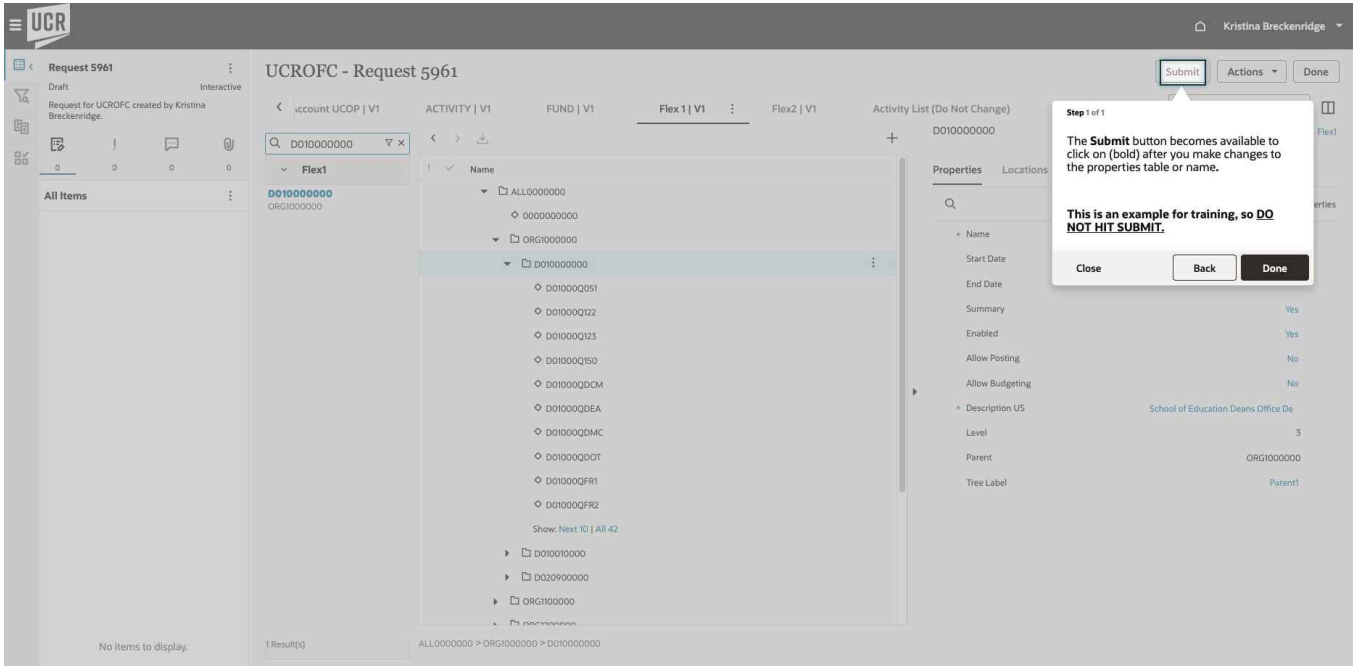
UCR

Kristina Breckenridge

Request 5961
Draft
Interactive
Request for UCROFC created by Kristina Breckenridge.

0 0 0 0

All Items

No items to display.

UCROFC - Request 5961

Submit Actions Done

‹ ccount UCOP | V1 ACTIVITY | V1 FUND | V1 Flex 1 | V1 Flex2 | V1 Activity List (Do Not Change)

D010000000

Flex1

D010000000
ORG1000000

1 Result(s)

Name
ALL0000000
0000000000
ORG1000000
D010000000
D01000Q051
D01000Q122
D01000Q123
D01000Q150
D01000QDCM
D01000QDEA
D01000QDMC
D01000QDOT
D01000QFR1
D01000QFR2
Show: Next 10 | All 42
D010010000
D020900000
ORG1100000

ALL0000000 > ORG1000000 > D010000000

D010000000
Flex1

Properties Locations

erties

Name
Start Date
End Date
Summary Yes
Enabled Yes
Allow Posting No
Allow Budgeting No
Description US School of Education Deans Office De
Level 3
Parent ORG1000000
Tree Label Parent1

Step 1 of 1

The **Submit** button becomes available to click on (bold) after you make changes to the properties table or name.

**This is an example for training, so DO NOT HIT SUBMIT.**

Close Back Done